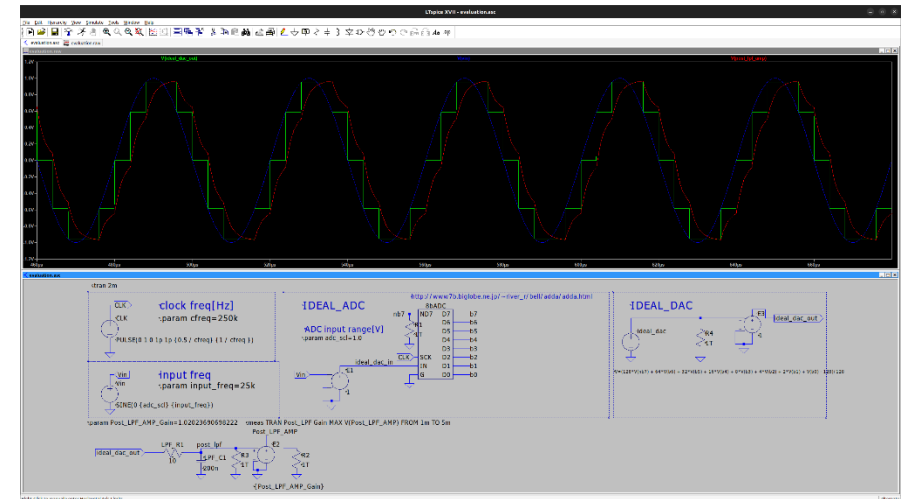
LTspice XVII - evaluation.asc

File Edit Hierarchy View Simulate Tools Window Help

evaluation.raw evaluation.asc

V(ideal_dac_out) V(vin) V(post_lpf_amp)

1.2V
1.0V
0.8V
0.6V
0.4V
0.2V
0.0V
-0.2V
-0.4V
-0.6V
-0.8V
-1.0V
-1.2V

4.0ms 4.1ms 4.2ms 4.3ms 4.4ms 4.5ms 4.6ms 4.7ms 4.8ms 4.9ms 5.0ms

evaluation.asc

.tran 2m

CLK
CLK
PULSE(0 1 0 1p 1p {0.5 / cfreq} {1 / cfreq})

clock freq[Hz]
.param cfreq=250k

Vin
Vin
SINE(0 {adc_scl} {input_freq})

input freq
.param input_freq=25k

IDEAL_ADC

ADC input range[V]
.param adc_scl=1.0

http://www7b.biglobe.ne.jp/~river_r/bell/adda/adda.html

8bADC
nb7 ND7 D7 b7
D6 b6
D5 b5
D4 b4
D3 b3
CLK SCK D2 b2
ideal_dac_in IN D1 b1
G D0 b0

IDEAL_DAC

ideal_dac
R4
1T
E3
ideal_dac_out

V=(128*V(nb7) + 64*V(b6) + 32*V(b5) + 16*V(b4) + 8*V(b3) + 4*V(b2) + 2*V(b1) + V(b0) - 128)/128

.param Post_LPF_AMP_Gain=1.02623690690222
.meas TRAN Post_LPF Gain MAX V(Post_LPF_AMP) FROM 1m TO 5m

ideal_dac_out
LPF_R1
10
post_lpf
LPF_C1
200n
R3
1T
E2
Post_LPF_AMP
R2
1T
{Post_LPF_AMP_Gain}